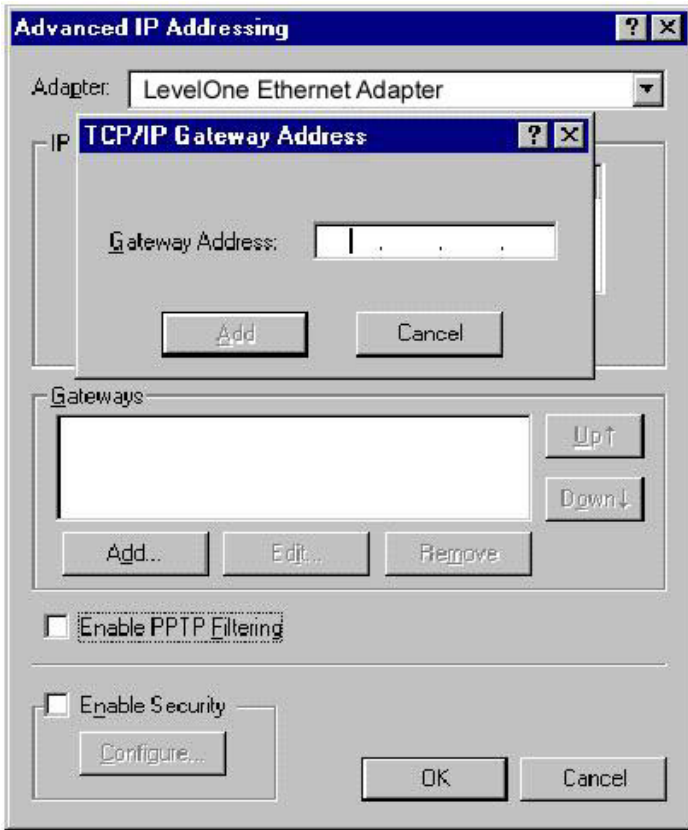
Advanced IP Addressing

Adapter: LevelOne Ethernet Adapter

IP

TCP/IP Gateway Address

Gateway Address: . . .

Add

Cancel

Gateways

Up↑

Down↓

Add...

Edit...

Remove

Enable PPTP Filtering

Enable Security

Configure...

OK

Cancel